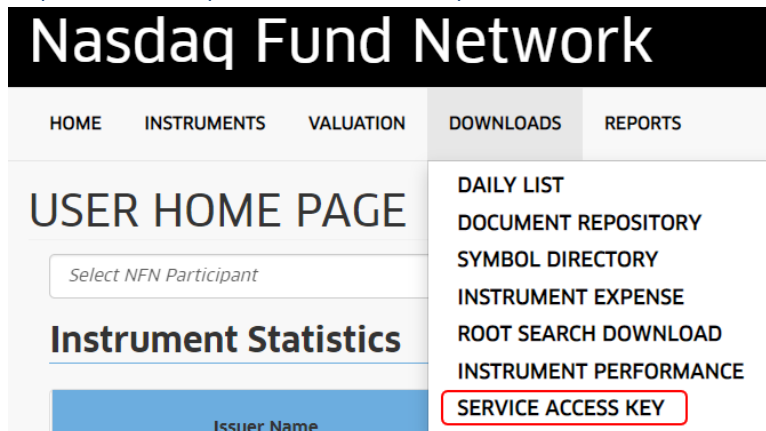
Nasdaq Fund Network

HOME INSTRUMENTS VALUATION DOWNLOADS REPORTS

USER HOME PAGE

Select NFN Participant

Instrument Statistics

Issuer Name

DAILY LIST
DOCUMENT REPOSITORY
SYMBOL DIRECTORY
INSTRUMENT EXPENSE
ROOT SEARCH DOWNLOAD
INSTRUMENT PERFORMANCE
SERVICE ACCESS KEY